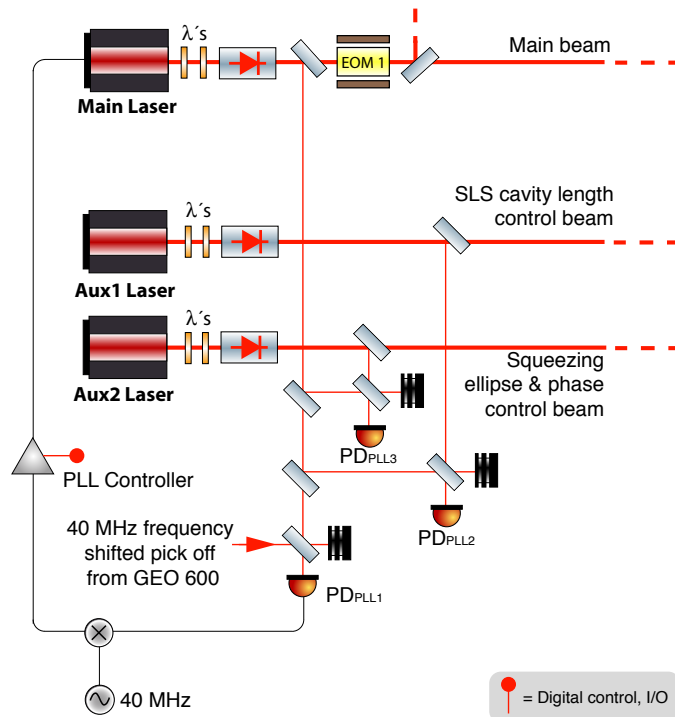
λ´s

EOM 1

Main beam

Main Laser

λ´s

SLS cavity length control beam

Aux1 Laser

λ´s

Aux2 Laser

Squeezing ellipse & phase control beam

$PD_{PLL3}$

PLL Controller

$PD_{PLL2}$

40 MHz frequency shifted pick off from GEO 600

$PD_{PLL1}$

40 MHz

= Digital control, I/O